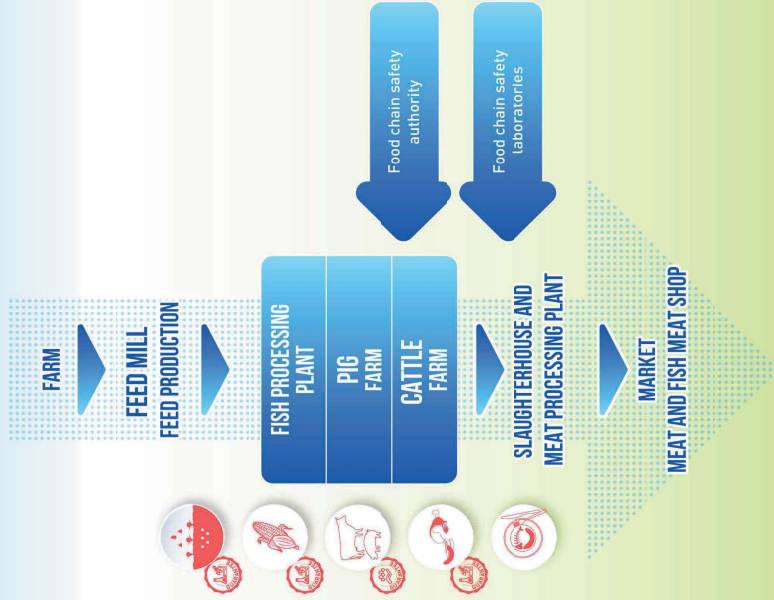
Food chain safety authority

Food chain safety laboratories

FARM

FEED MILL
FEED PRODUCTION

FISH PROCESSING PLANT

PIG
FARM

CATTLE
FARM

SLAUGHTERHOUSE AND MEAT PROCESSING PLANT

MARKET
MEAT AND FISH MEAT SHOP